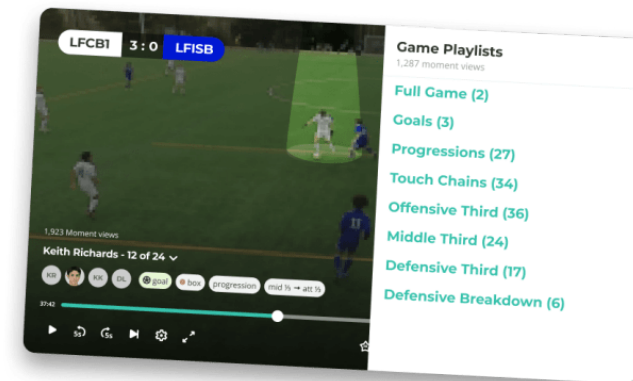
LFCB1 3 : 0 LFISB

1,923 Moment views

Keith Richards - 12 of 24

KB KK DL

goal box progression mid ⅓ → att ⅓

37:42

5s 5s

Game Playlists
1,287 moment views

Full Game (2)
Goals (3)
Progressions (27)
Touch Chains (34)
Offensive Third (36)
Middle Third (24)
Defensive Third (17)
Defensive Breakdown (6)